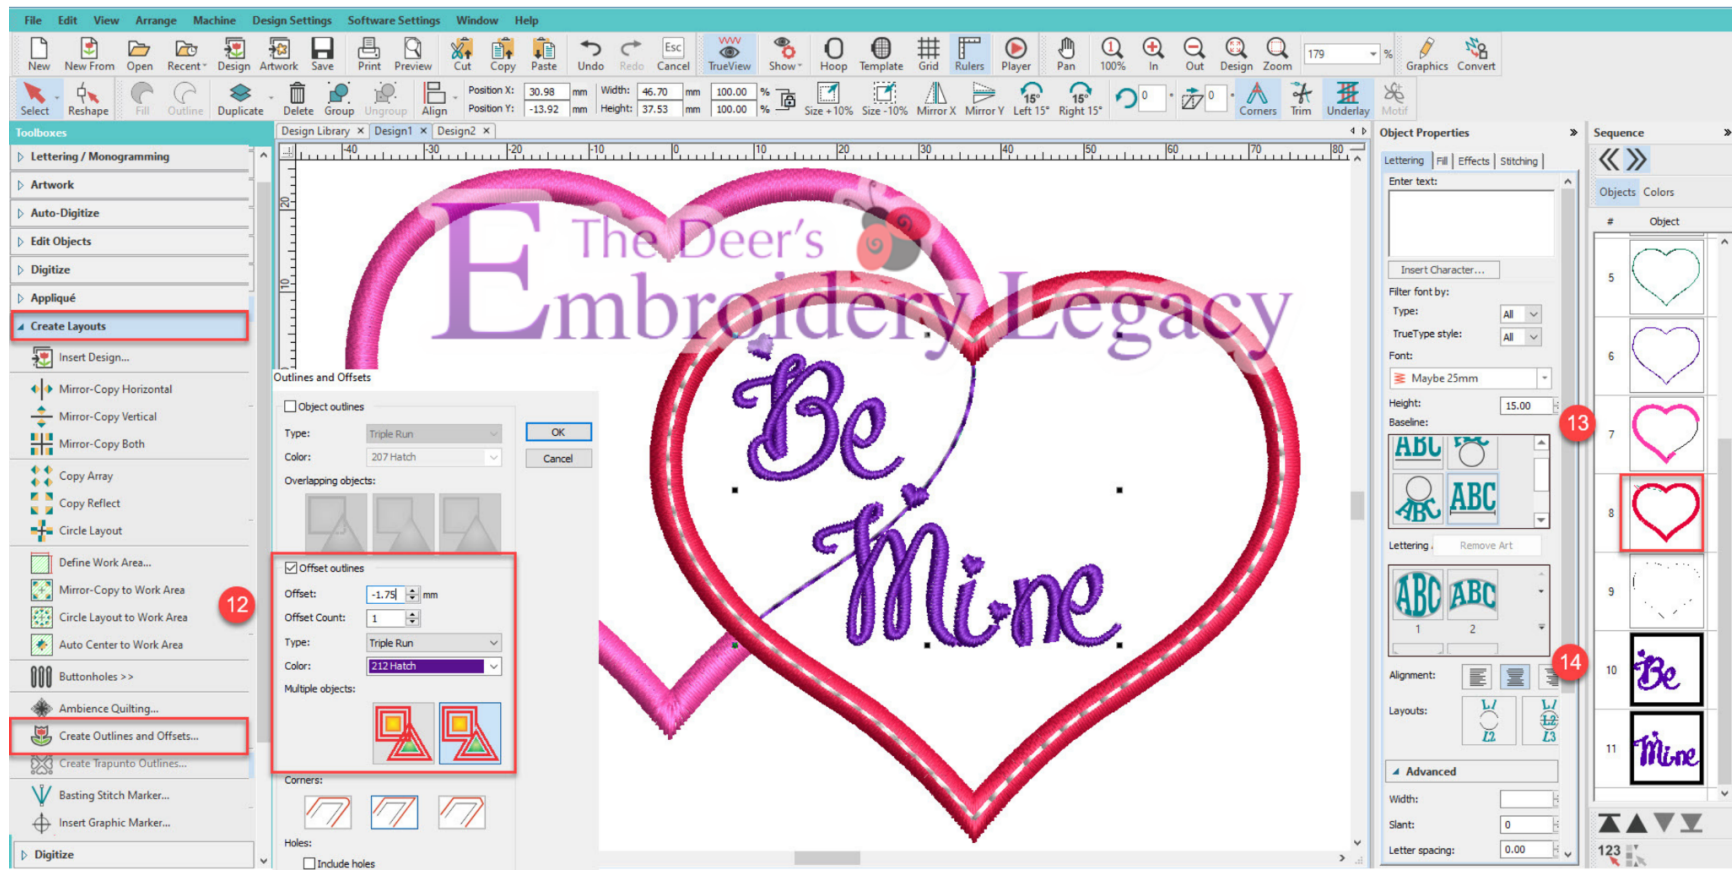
File Edit View Arrange Machine Design Settings Software Settings Window Help

New New From Open Recent Design Artwork Save Print Preview Cut Copy Paste Undo Redo Cancel TrueView Show Hoop Template Grid Rulers Player Pan 100% In Out Design Zoom 179 % Graphics Convert

Select Reshape Fill Outline Duplicate Delete Group Ungroup Align Position X: 30.98 mm Position Y: -13.92 mm Width: 46.70 mm Height: 37.53 mm 100.00 % 100.00 % Size +10% Size -10% Mirror X Mirror Y Left 15° Right 15° 0 0 Corners Trim Underlay Motif

Toolboxes
Lettering / Monogramming
Artwork
Auto-Digitize
Edit Objects
Digitize
Appliqué
Create Layouts
Insert Design...
Mirror-Copy Horizontal
Mirror-Copy Vertical
Mirror-Copy Both
Copy Array
Copy Reflect
Circle Layout
Define Work Area...
Mirror-Copy to Work Area
Circle Layout to Work Area
Auto Center to Work Area
Buttonholes >>
Ambience Quilting...
Create Outlines and Offsets...
Create Trapunto Outlines...
Basting Stitch Marker...
Insert Graphic Marker...
Digitize

12

Design Library × Design1 × Design2 ×

The Deer's Embroidery Legacy

Be Mine

Outlines and Offsets
Object outlines
Type: Triple Run
Color: 207 Hatch
Overlapping objects:
OK
Cancel
Offset outlines
Offset: -1.75 mm
Offset Count: 1
Type: Triple Run
Color: 212 Hatch
Multiple objects:
Corners:
Holes:
Include holes

Object Properties
Lettering Fill Effects Stitching
Enter text:
Insert Character...
Filter font by:
Type: All
TrueType style: All
Font:
Maybe 25mm
Height: 15.00
Baseline:
13
Lettering Remove Art
1 2
14
Alignment:
Layouts:
Advanced
Width:
Slant: 0
Letter spacing: 0.00

Sequence
Objects Colors
# Object
5
6
7
8
9
10
11
123